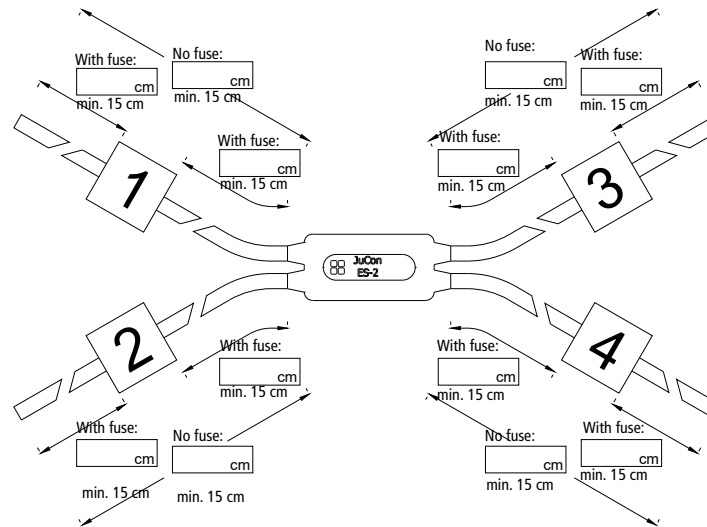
With fuse:
cm
min. 15 cm

No fuse:
cm
min. 15 cm

With fuse:
cm
min. 15 cm

1

No fuse:
cm
min. 15 cm

With fuse:
cm
min. 15 cm

With fuse:
cm
min. 15 cm

3

JuCon
ES-2

2

With fuse:
cm
min. 15 cm

With fuse:
cm
min. 15 cm

No fuse:
cm
min. 15 cm

4

With fuse:
cm
min. 15 cm

No fuse:
cm
min. 15 cm

With fuse:
cm
min. 15 cm